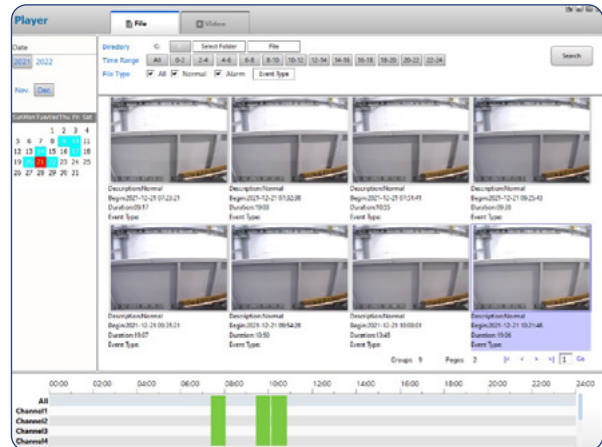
Player

File

Video

Date

2021 2022

Nov. Dec

| Sun | Mon | Tue | Wed | Thu | Fri | Sat |
|---|---|---|---|---|---|---|
| | | | 1 | 2 | 3 | 4 |
| 5 | 6 | 7 | 8 | 9 | 10 | 11 |
| 12 | 13 | 14 | 15 | 16 | 17 | 18 |
| 19 | 20 | 21 | 22 | 23 | 24 | 25 |
| 26 | 27 | 28 | 29 | 30 | 31 | |

Directory C: Select Folder File

Time Range All 0-2 2-4 4-6 6-8 8-10 10-12 12-14 14-16 16-18 18-20 20-22 22-24

File Type All Normal Alarm Event Type

Search

Description:Normal
Begin:2021-12-21 07:23:21
Duration:09:17
Event Type:

Description:Normal
Begin:2021-12-21 07:32:38
Duration:19:03
Event Type:

Description:Normal
Begin:2021-12-21 07:51:41
Duration:10:33
Event Type:

Description:Normal
Begin:2021-12-21 09:25:43
Duration:09:38
Event Type:

Description:Normal
Begin:2021-12-21 09:35:21
Duration:19:07
Event Type:

Description:Normal
Begin:2021-12-21 09:54:28
Duration:10:50
Event Type:

Description:Normal
Begin:2021-12-21 10:08:01
Duration:13:45
Event Type:

Description:Normal
Begin:2021-12-21 10:21:46
Duration:15:06
Event Type:

Groups: 9 Pages: 2 1 Go

00:00 02:00 04:00 06:00 08:00 10:00 12:00 14:00 16:00 18:00 20:00 22:00 24:00

All
Channel1
Channel2
Channel3
Channel4